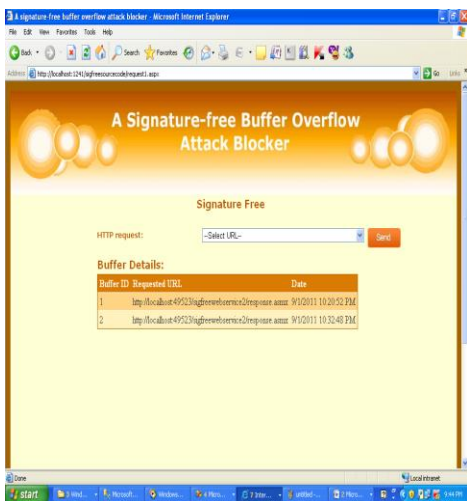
A Signature-free buffer overflow attack blocker - Microsoft Internet Explorer

File Edit View Favorites Tools Help

Back Search Favorites

Address http://localhost:1241/sigfreesourcecode/request1.aspx

Go Links

A Signature-free Buffer Overflow Attack Blocker

Signature Free

HTTP request: --Select URL-- Send

Buffer Details:

| Buffer ID | Requested URL | Date |
|---|---|---|
| 1 | http://localhost:49523/sigfreewebservice2/response.asmx | 9/1/2011 10:20:52 PM |
| 2 | http://localhost:49523/sigfreewebservice2/response.asmx | 9/1/2011 10:32:48 PM |

Done

Local intranet

start 3 Wind... Microsoft... Windows... 4 Micro... 7 Inter... untitled -... 2 Micro... 9:44 PM